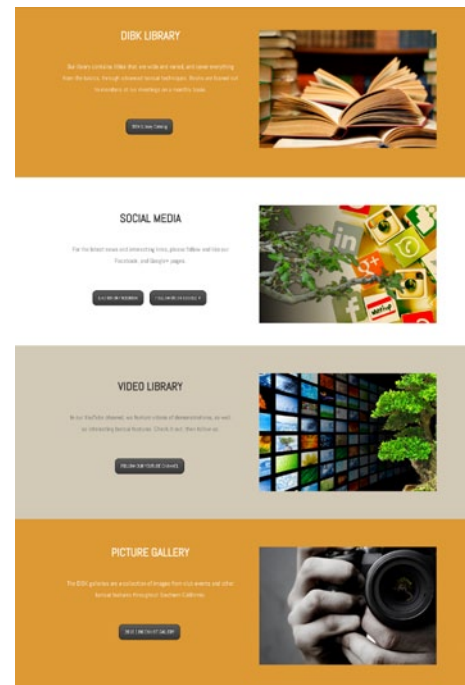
DIBK LIBRARY

Our library contains titles that are wide and varied, and cover everything from the basics, through advanced bonsai techniques. Books are loaned out to members at our meetings on a monthly basis.

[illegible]

SOCIAL MEDIA

For the latest news and interesting items, please follow and like our Facebook, and Google+ pages.

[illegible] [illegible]

VIDEO LIBRARY

In our YouTube channel, we feature videos of demonstrations, as well as interesting bonsai features. Check it out, then follow us.

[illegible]

PICTURE GALLERY

The DIBK galleries are a collection of images from club events and other bonsai features throughout Southern California.

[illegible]